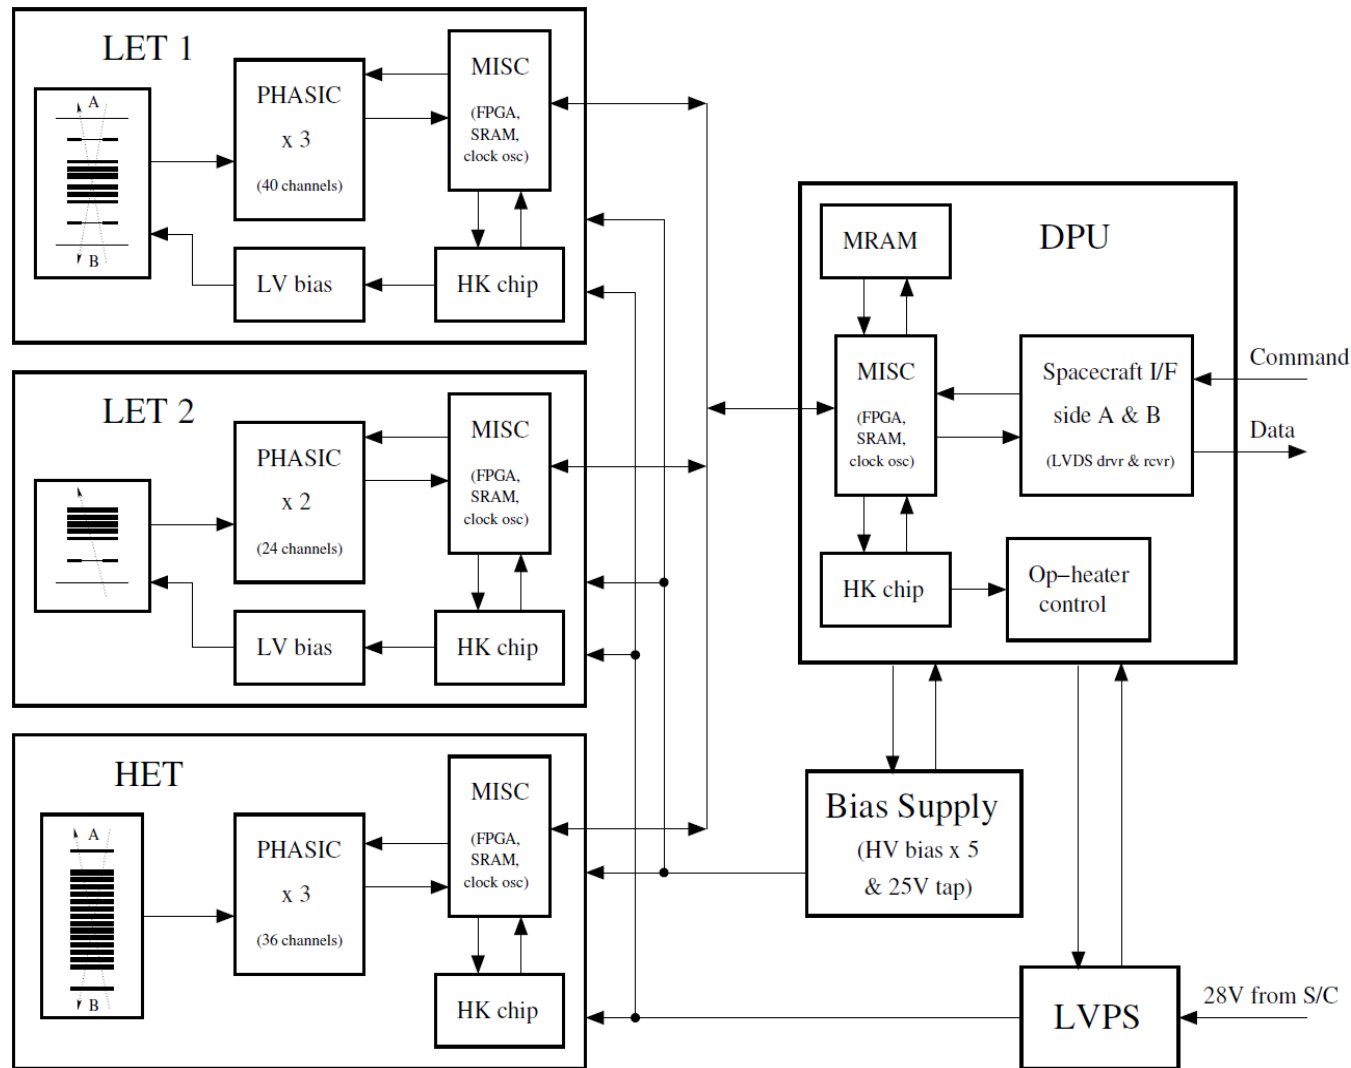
LET 1

A

B

PHASIC

x 3

(40 channels)

MISC

(FPGA, SRAM, clock osc)

LV bias

HK chip

LET 2

PHASIC

x 2

(24 channels)

MISC

(FPGA, SRAM, clock osc)

LV bias

HK chip

HET

A

B

PHASIC

x 3

(36 channels)

MISC

(FPGA, SRAM, clock osc)

HK chip

MRAM

DPU

MISC

(FPGA, SRAM, clock osc)

Spacecraft I/F

side A & B

(LVDS drvr & rcvr)

Command

Data

HK chip

Op–heater control

Bias Supply

(HV bias x 5

& 25V tap)

LVPS

28V from S/C